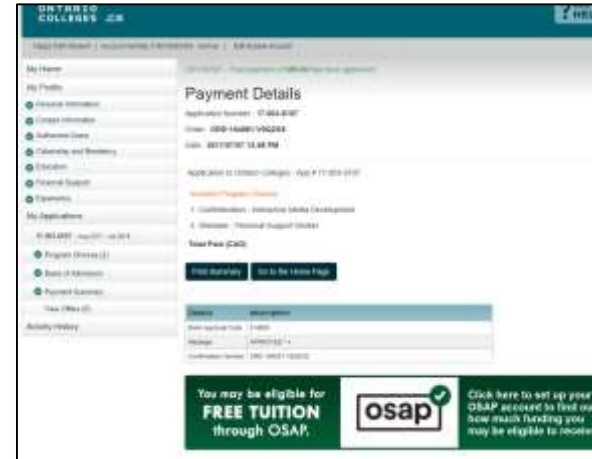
ONTARIO COLLEGES .CA

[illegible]

My Home
My Profile
Personal Information
Contact Information
Authorized Users
Citizenship and Residency
Education
Financial Support
Experience
My Applications
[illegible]
Program Choices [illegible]
Basis of Admission
Payment Summary
View Offers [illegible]
Activity History

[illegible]

Payment Details

Application Number: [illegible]
Order: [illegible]
Date: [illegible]

Application to Ontario Colleges - App # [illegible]

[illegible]
1. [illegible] - Interactive Media Development
2. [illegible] - Personal Support Worker

Total Paid (CAD):

Print Summary
Go to the Home Page

| Details | Description |
|---|---|
| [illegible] | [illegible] |
| Message | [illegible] |
| Confirmation Number | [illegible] |

You may be eligible for FREE TUITION through OSAP.

osap

Click here to set up your OSAP account to find ou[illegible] how much funding you may be eligible to receive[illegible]